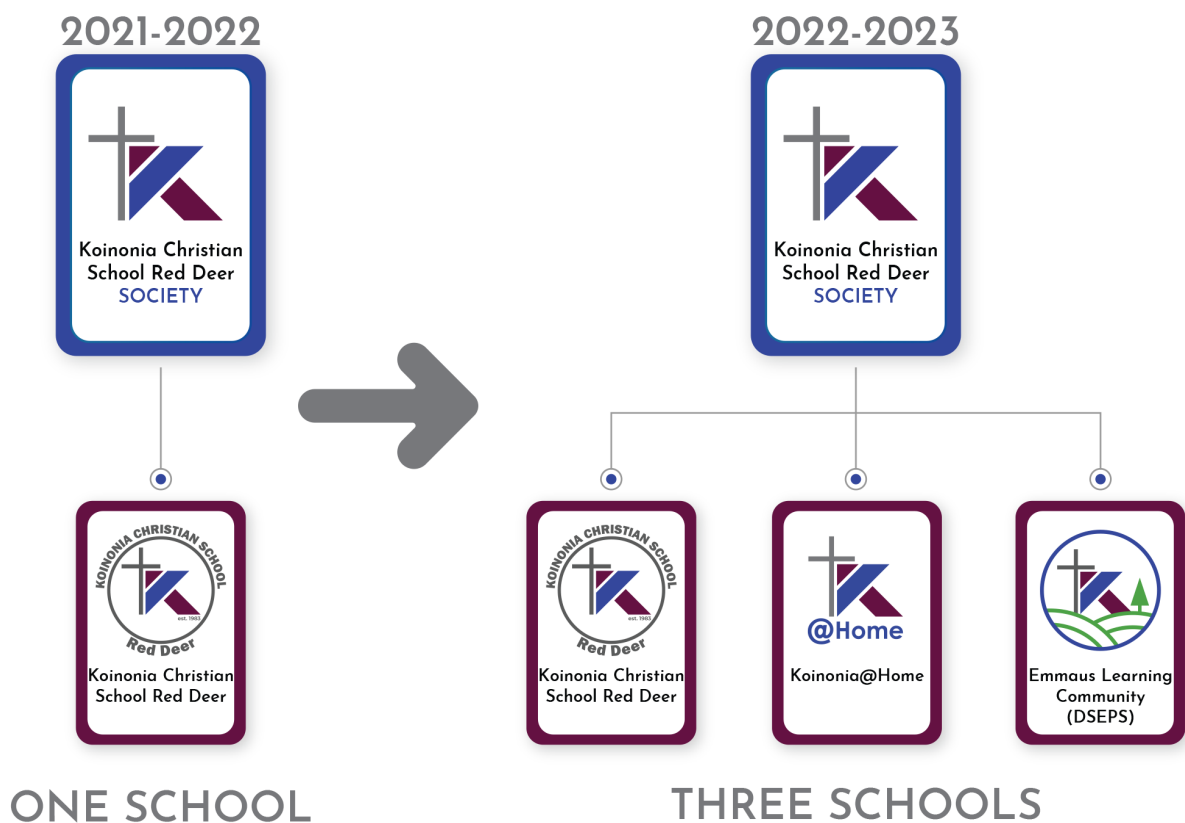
2021-2022

Koinonia Christian School Red Deer SOCIETY

KOINONIA CHRISTIAN SCHOOL est. 1983 Red Deer

Koinonia Christian School Red Deer

ONE SCHOOL

2022-2023

Koinonia Christian School Red Deer SOCIETY

KOINONIA CHRISTIAN SCHOOL est. 1983 Red Deer

Koinonia Christian School Red Deer

@Home

Koinonia@Home

Emmaus Learning Community (DSEPS)

THREE SCHOOLS